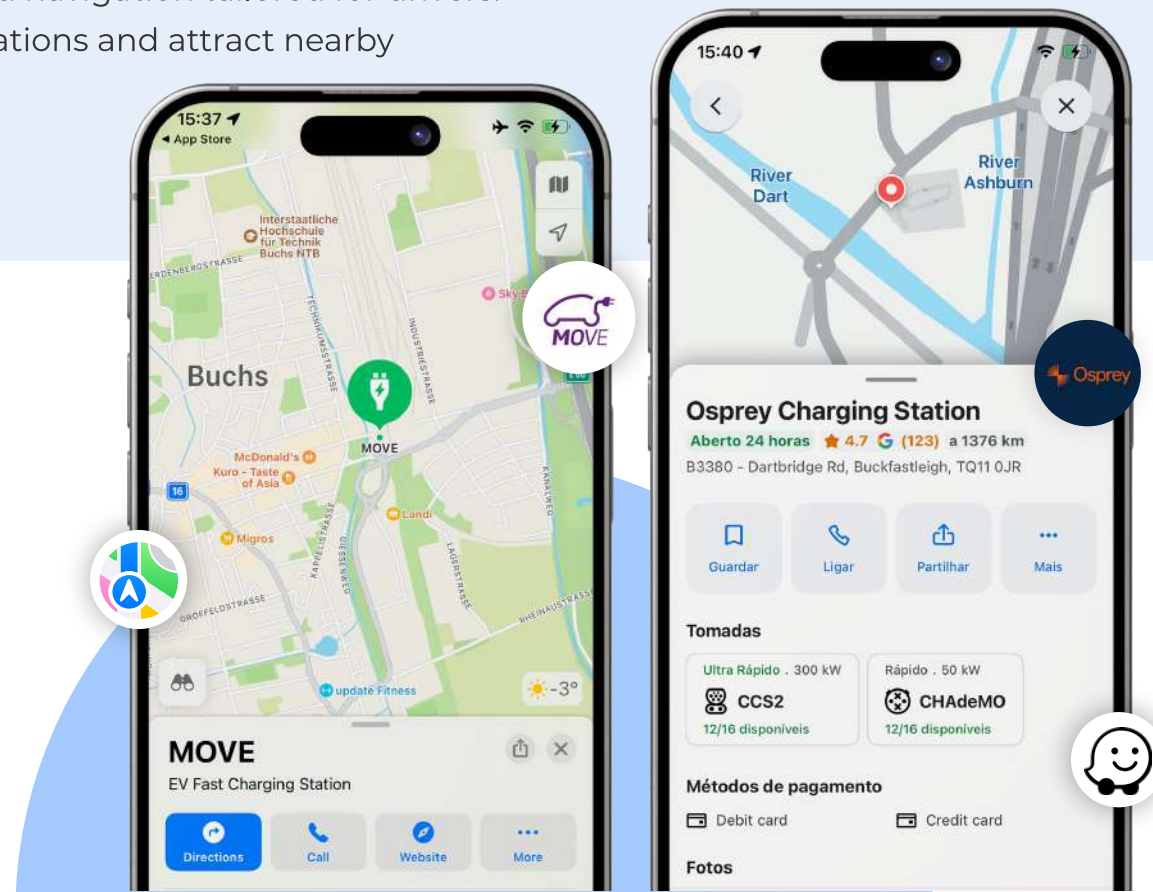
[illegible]
ations and attract nearby

15:37
◂ App Store

Interstaatliche Hochschule für Technik Buchs NTB
ERDENBERGSTRASSE
Sky B
MOVE
Buchs
TECHNIKUMSTRASSE
INDUSTRIESTRASSE
MOVE
McDonald's
Kuro - Taste of Asia
16
KANALWEG
Landi
Migros
KAPPELISTRASSE
GIESSENWEG
LAGERSTRASSE
GRÜFFELDSTRASSE
RHEINAUSTRASSE
update Fitness
-3°

MOVE
EV Fast Charging Station
Directions
Call
Website
More

15:40
River Dart
River Ashburn
Osprey

Osprey Charging Station
Aberto 24 horas 4.7 G (123) a 1376 km
B3380 - Dartbridge Rd, Buckfastleigh, TQ11 0JR

Guardar
Ligar
Partilhar
Mais

Tomadas

| Ultra Rápido . 300 kW | Rápido . 50 kW |
|---|---|
| CCS2 | CHAdeMO |
| 12/16 disponíveis | 12/16 disponíveis |

Métodos de pagamento
Debit card
Credit card

Fotos